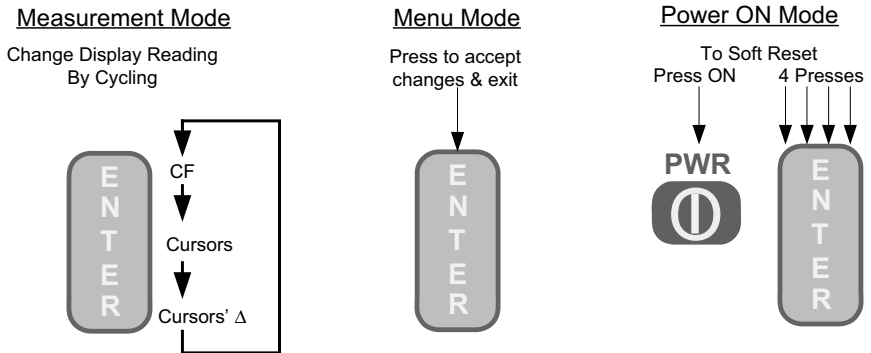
Measurement Mode

Change Display Reading By Cycling

E N T E R

CF

Cursors

Cursors' $\Delta$

Menu Mode

Press to accept changes & exit

E N T E R

Power ON Mode

To Soft Reset

Press ON

4 Presses

PWR

E N T E R